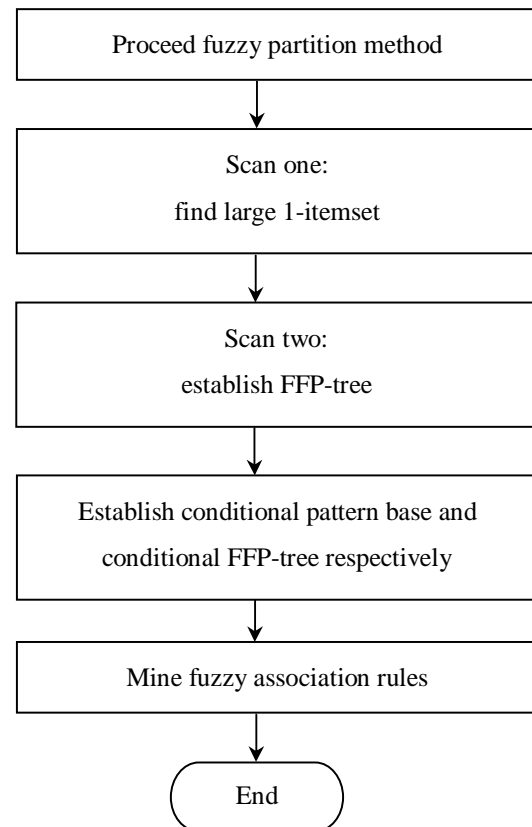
Proceed fuzzy partition method

Scan one:
find large 1-itemset

Scan two:
establish FFP-tree

Establish conditional pattern base and conditional FFP-tree respectively

Mine fuzzy association rules

End